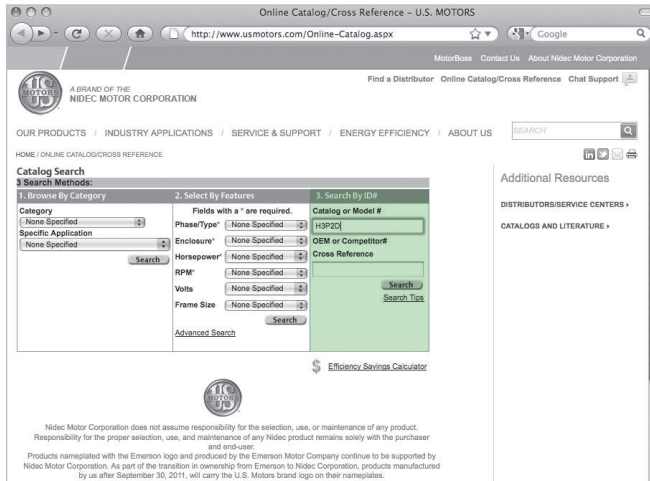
Online Catalog/Cross Reference – U.S. MOTORS

http://www.usmotors.com/Online-Catalog.aspx

Google

MotorBoss Contact Us About Nidec Motor Corporation

US MOTORS

A BRAND OF THE
NIDEC MOTOR CORPORATION

Find a Distributor Online Catalog/Cross Reference Chat Support

OUR PRODUCTS / INDUSTRY APPLICATIONS / SERVICE & SUPPORT / ENERGY EFFICIENCY / ABOUT US

SEARCH

HOME / ONLINE CATALOG/CROSS REFERENCE

Catalog Search
3 Search Methods:

1. Browse By Category

Category
None Specified
Specific Application
None Specified
Search

2. Select By Features

Fields with a * are required.
Phase/Type* None Specified
Enclosure* None Specified
Horsepower* None Specified
RPM* None Specified
Volts None Specified
Frame Size None Specified
Search
Advanced Search

3. Search By ID#

Catalog or Model #
H3P2D
OEM or Competitor#
Cross Reference
Search
Search Tips

Additional Resources

DISTRIBUTORS/SERVICE CENTERS ›

CATALOGS AND LITERATURE ›

Efficiency Savings Calculator

US MOTORS

Nidec Motor Corporation does not assume responsibility for the selection, use, or maintenance of any product. Responsibility for the proper selection, use, and maintenance of any Nidec product remains solely with the purchaser and end-user.
Products nameplated with the Emerson logo and produced by the Emerson Motor Company continue to be supported by Nidec Motor Corporation. As part of the transition in ownership from Emerson to Nidec Corporation, products manufactured by us after September 30, 2011, will carry the U.S. Motors brand logo on their nameplates.